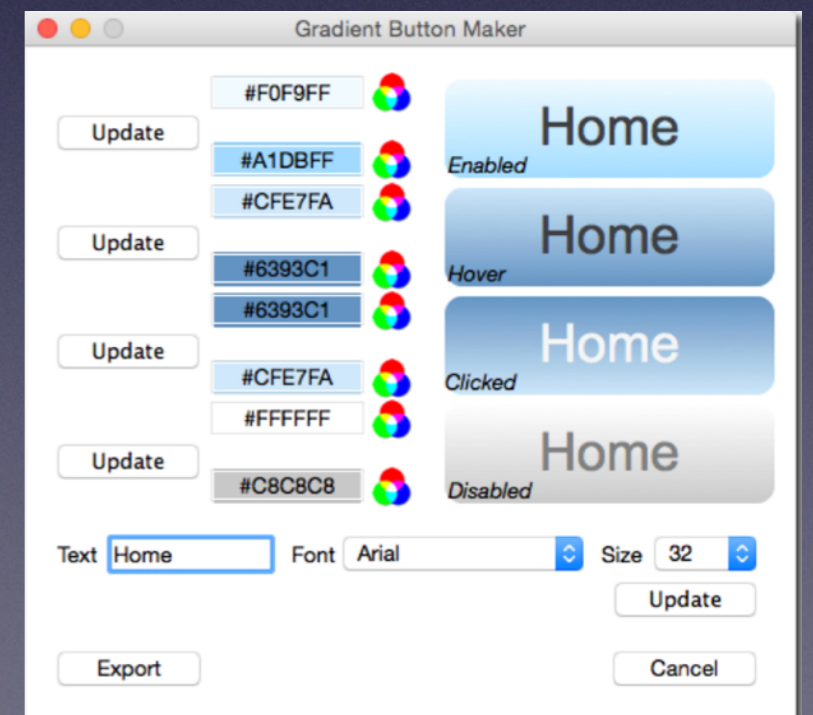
Gradient Button Maker

#F0F9FF

Update

#A1DBFF

Home
Enabled

#CFE7FA

Update

#6393C1

Home
Hover

#6393C1

Update

#CFE7FA

Home
Clicked

#FFFFFF

Update

#C8C8C8

Home
Disabled

Text Home Font Arial Size 32

Update

Export

Cancel